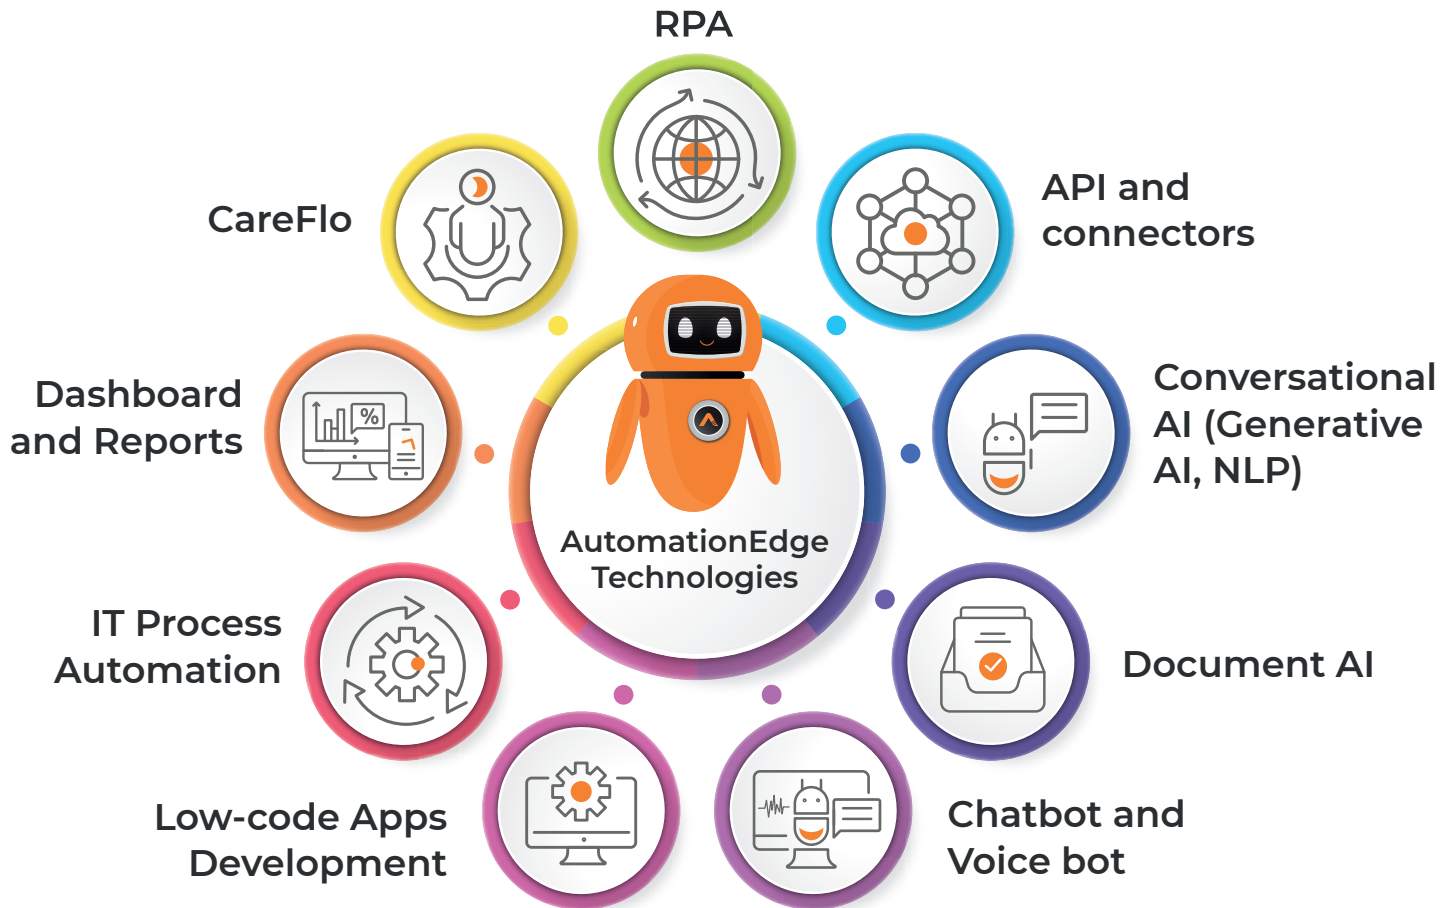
RPA

API and connectors

Conversational AI (Generative AI, NLP)

Document AI

Chatbot and Voice bot

Low-code Apps Development

IT Process Automation

Dashboard and Reports

CareFlo

AutomationEdge Technologies